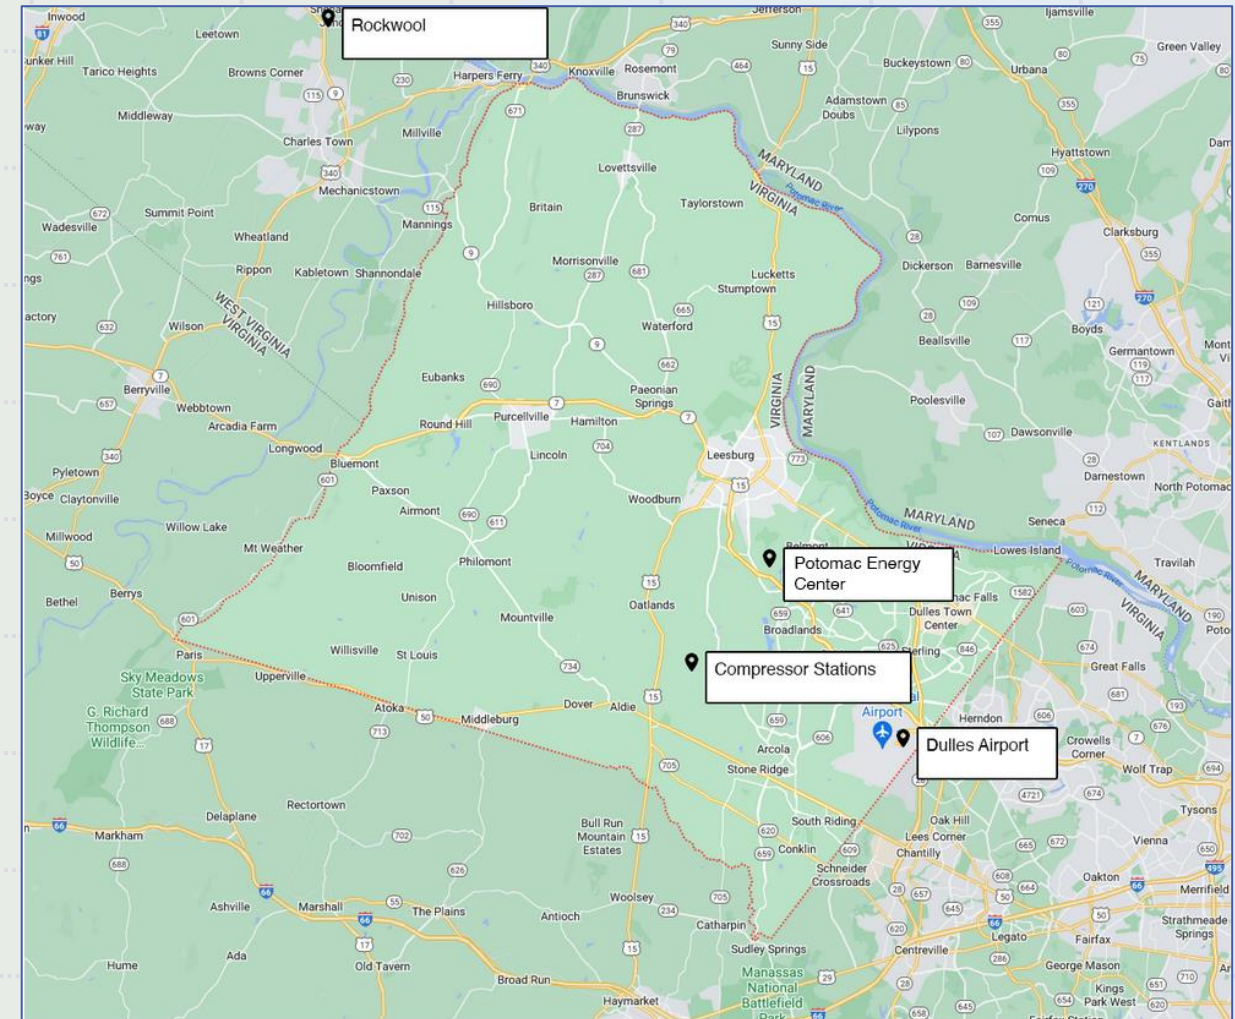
Rockwool

Potomac Energy Center

Compressor Stations

Dulles Airport

Inwood
Leetown
Tarico Heights
Browns Corner
Harpers Ferry
Knoxville
Rosemont
Brunswick
Sunny Side
Buckeystown
Urbana
Ijamsville
Green Valley
Middleway
Charles Town
Millville
Adamstown
Doubs
Lilypons
Hyattstown
Mechanicstown
Lovettsville
Taylorstown
MARYLAND
VIRGINIA
Potomac River
Wadesville
Summit Point
Wheatland
Mannings
Britain
Comus
Clarksburg
Rippon
Kabletown
Shannondale
Morrisonville
Lucketts
Stumptown
Dickerson
Barnesville
WEST VIRGINIA
VIRGINIA
Hillsboro
Waterford
Wilson
Boyds
Beallsville
Germantown
Berryville
Eubanks
Paeonian Springs
Webbtown
Arcadia Farm
Round Hill
Purcellville
Hamilton
Poolesville
Dawsonville
Longwood
Bluemont
Lincoln
Leesburg
KENTLANDS
Pyletown
Paxson
Airmont
Woodburn
Darnestown
North Potomac
Clayton ville
Willow Lake
Seneca
Millwood
Mt Weather
Bloomfield
Philomont
Lowes Island
Travilah
Bethel
Berrys
Unison
Oatlands
Dulles Town Center
Broadlands
Mountville
Willisville
St Louis
Paris
Upperville
Sky Meadows State Park
Great Falls
G. Richard Thompson Wildlife...
Atoka
Middleburg
Dover
Aldie
Airport
Herndon
Arcola
Crowells Corner
Stone Ridge
Wolf Trap
Rectortown
Delaplane
Markham
South Riding
Oak Hill
Tysons
Bull Run Mountain Estates
Conklin
Lees Corner
Chantilly
Vienna
Schneider Crossroads
Oakton
Merrifield
Ashville
Marshall
The Plains
Antioch
Woolsey
Catharpin
Strathmeade Springs
Legato
Fairfax
Hume
Ada
Old Tavern
Sudley Springs
Centreville
George Mason
Broad Run
Manassas National Battlefield Park
Kings Park West
Haymarket